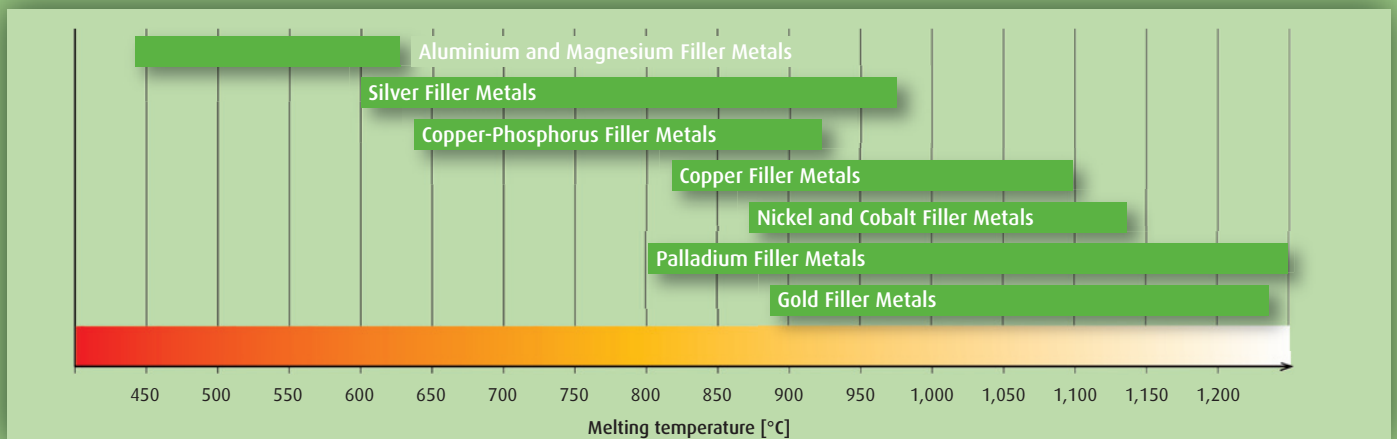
Aluminium and Magnesium Filler Metals
Silver Filler Metals
Copper-Phosphorus Filler Metals
Copper Filler Metals
Nickel and Cobalt Filler Metals
Palladium Filler Metals
Gold Filler Metals

450 500 550 600 650 700 750 800 850 900 950 1,000 1,050 1,100 1,150 1,200

Melting temperature [°C]